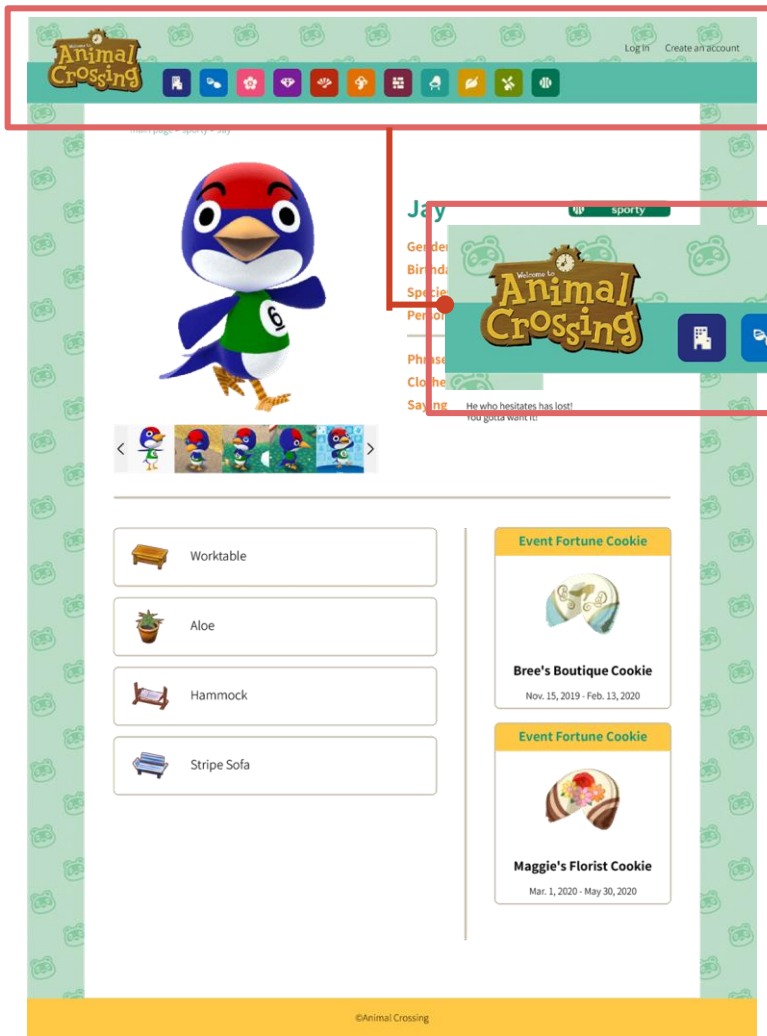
Welcome to Animal Crossing

Log in Create an account

Main page > sporty > Jay

Jay

sporty

Gender
Birthday
Species
Personality

Welcome to Animal Crossing

Phrase
Clothes
Saying He who hesitates has lost! You gotta want it!

Worktable

Aloe

Hammock

Stripe Sofa

Event Fortune Cookie

Bree's Boutique Cookie

Nov. 15, 2019 - Feb. 13, 2020

Event Fortune Cookie

Maggie's Florist Cookie

Mar. 1, 2020 - May 30, 2020

©Animal Crossing